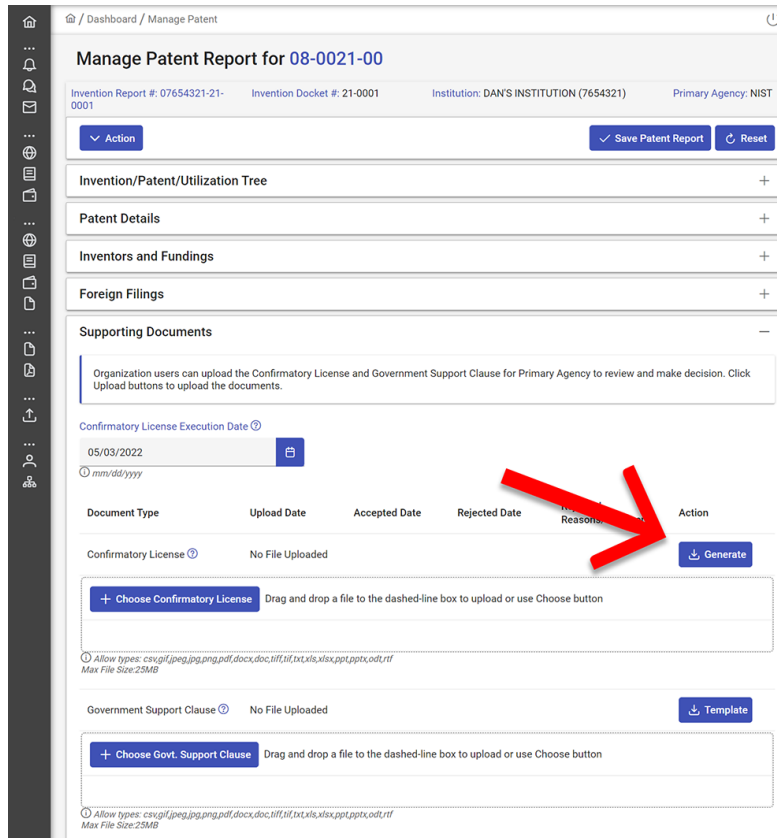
/ Dashboard / Manage Patent

Manage Patent Report for 08-0021-00

Invention Report #: 07654321-21-0001 Invention Docket #: 21-0001 Institution: DAN'S INSTITUTION (7654321) Primary Agency: NIST

Action

Save Patent Report Reset

Invention/Patent/Utilization Tree +

Patent Details +

Inventors and Fundings +

Foreign Filings +

Supporting Documents −

Organization users can upload the Confirmatory License and Government Support Clause for Primary Agency to review and make decision. Click Upload buttons to upload the documents.

Confirmatory License Execution Date

05/03/2022

mm/dd/yyyy

| Document Type | Upload Date | Accepted Date | Rejected Date | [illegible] Reasons | Action |
|---|---|---|---|---|---|
| Confirmatory License | No File Uploaded | | | | Generate |

+ Choose Confirmatory License Drag and drop a file to the dashed-line box to upload or use Choose button

Allow types: csv,gif,jpeg,jpg,png,pdf,docx,doc,tiff,tif,txt,xls,xlsx,ppt,pptx,odt,rtf
Max File Size:25MB

Government Support Clause No File Uploaded Template

+ Choose Govt. Support Clause Drag and drop a file to the dashed-line box to upload or use Choose button

Allow types: csv,gif,jpeg,jpg,png,pdf,docx,doc,tiff,tif,txt,xls,xlsx,ppt,pptx,odt,rtf
Max File Size:25MB